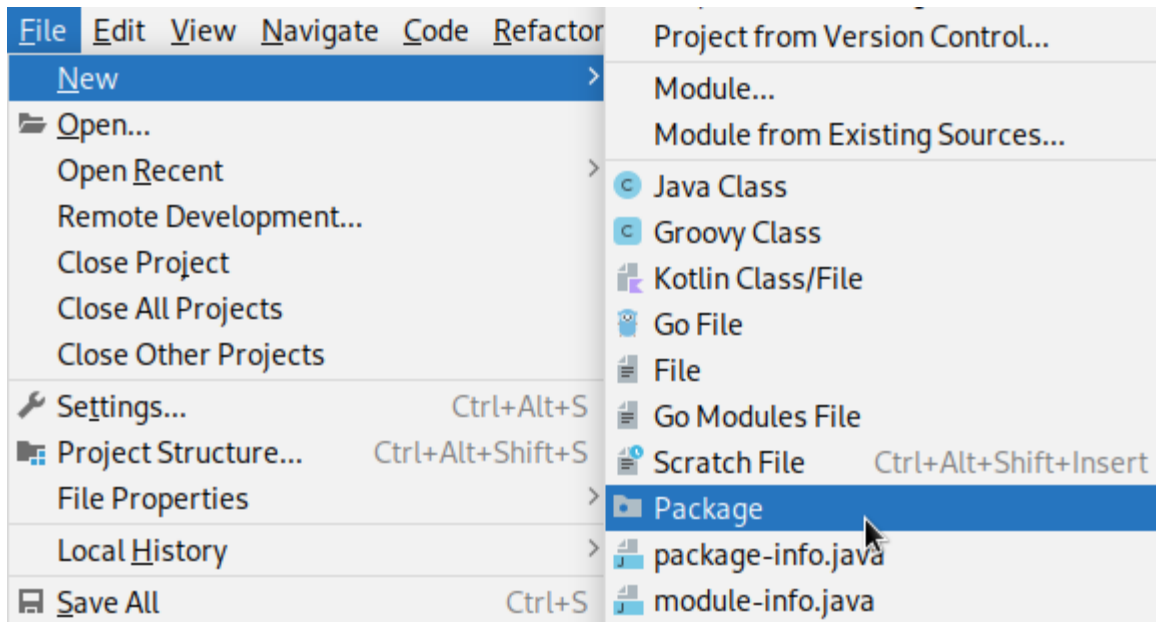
File Edit View Navigate Code Refactor

New
Open...
Open Recent
Remote Development...
Close Project
Close All Projects
Close Other Projects
Settings... Ctrl+Alt+S
Project Structure... Ctrl+Alt+Shift+S
File Properties
Local History
Save All Ctrl+S

Project from Version Control...
Module...
Module from Existing Sources...
Java Class
Groovy Class
Kotlin Class/File
Go File
File
Go Modules File
Scratch File Ctrl+Alt+Shift+Insert
Package
package-info.java
module-info.java